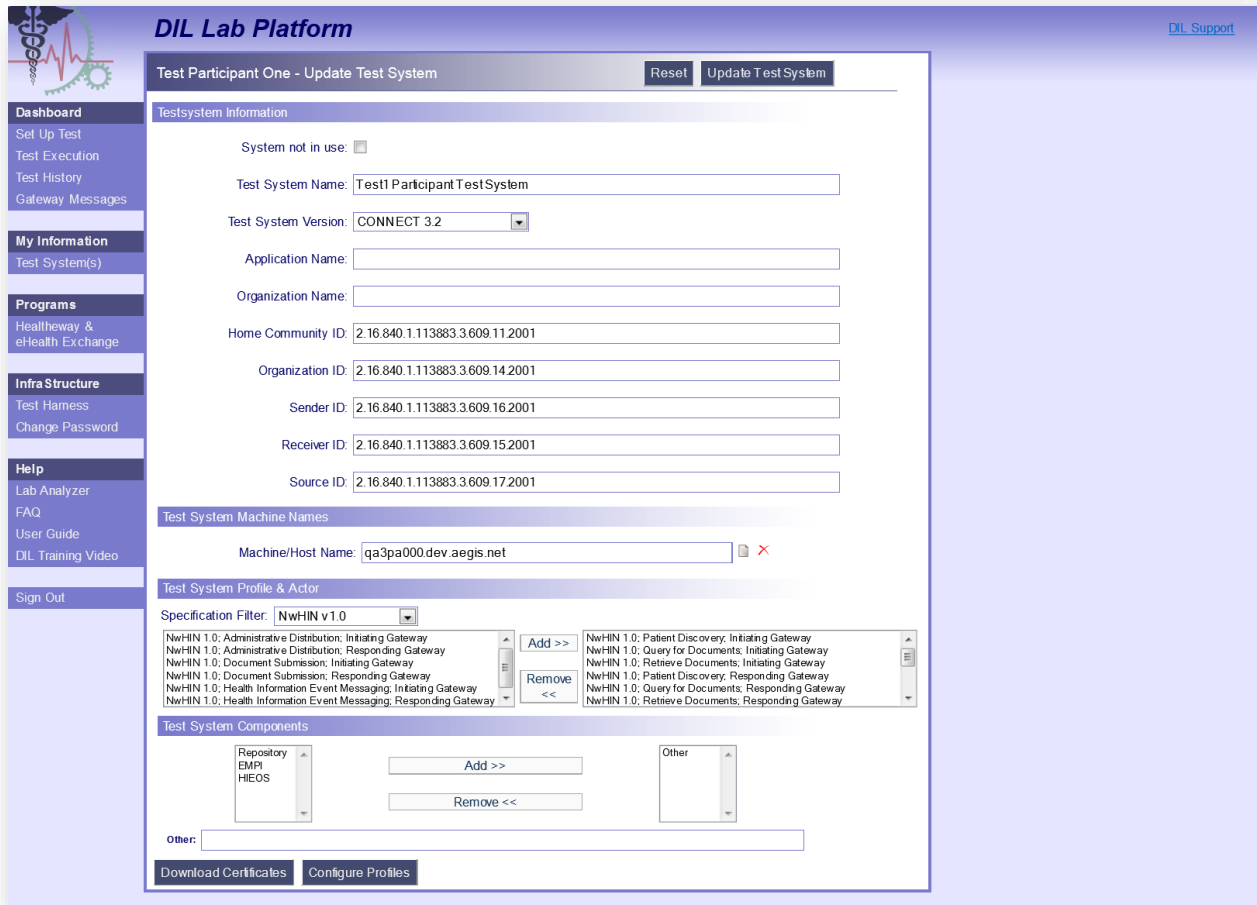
DIL Lab Platform

DIL Support

Dashboard
Set Up Test
Test Execution
Test History
Gateway Messages

My Information
Test System(s)

Programs
Healtheway & eHealth Exchange

Infra Structure
Test Harness
Change Password

Help
Lab Analyzer
FAQ
User Guide
DIL Training Video

Sign Out

Test Participant One - Update Test System

Reset
Update Test System

Testsystem Information

System not in use:

Test System Name: Test1 Participant Test System

Test System Version: CONNECT 3.2

Application Name:

Organization Name:

Home Community ID: 2.16.840.1.113883.3.609.11.2001

Organization ID: 2.16.840.1.113883.3.609.14.2001

Sender ID: 2.16.840.1.113883.3.609.16.2001

Receiver ID: 2.16.840.1.113883.3.609.15.2001

Source ID: 2.16.840.1.113883.3.609.17.2001

Test System Machine Names

Machine/Host Name: qa3pa000.dev.aegis.net

Test System Profile & Actor

Specification Filter: NwHIN v1.0

NwHIN 1.0; Administrative Distribution; Initiating Gateway
NwHIN 1.0; Administrative Distribution; Responding Gateway
NwHIN 1.0; Document Submission; Initiating Gateway
NwHIN 1.0; Document Submission; Responding Gateway
NwHIN 1.0; Health Information Event Messaging; Initiating Gateway
NwHIN 1.0; Health Information Event Messaging; Responding Gateway

Add >>
Remove <<

NwHIN 1.0; Patient Discovery; Initiating Gateway
NwHIN 1.0; Query for Documents; Initiating Gateway
NwHIN 1.0; Retrieve Documents; Initiating Gateway
NwHIN 1.0; Patient Discovery; Responding Gateway
NwHIN 1.0; Query for Documents; Responding Gateway
NwHIN 1.0; Retrieve Documents; Responding Gateway

Test System Components

Repository
EMPI
HIEOS

Add >>
Remove <<

Other

Other:

Download Certificates
Configure Profiles